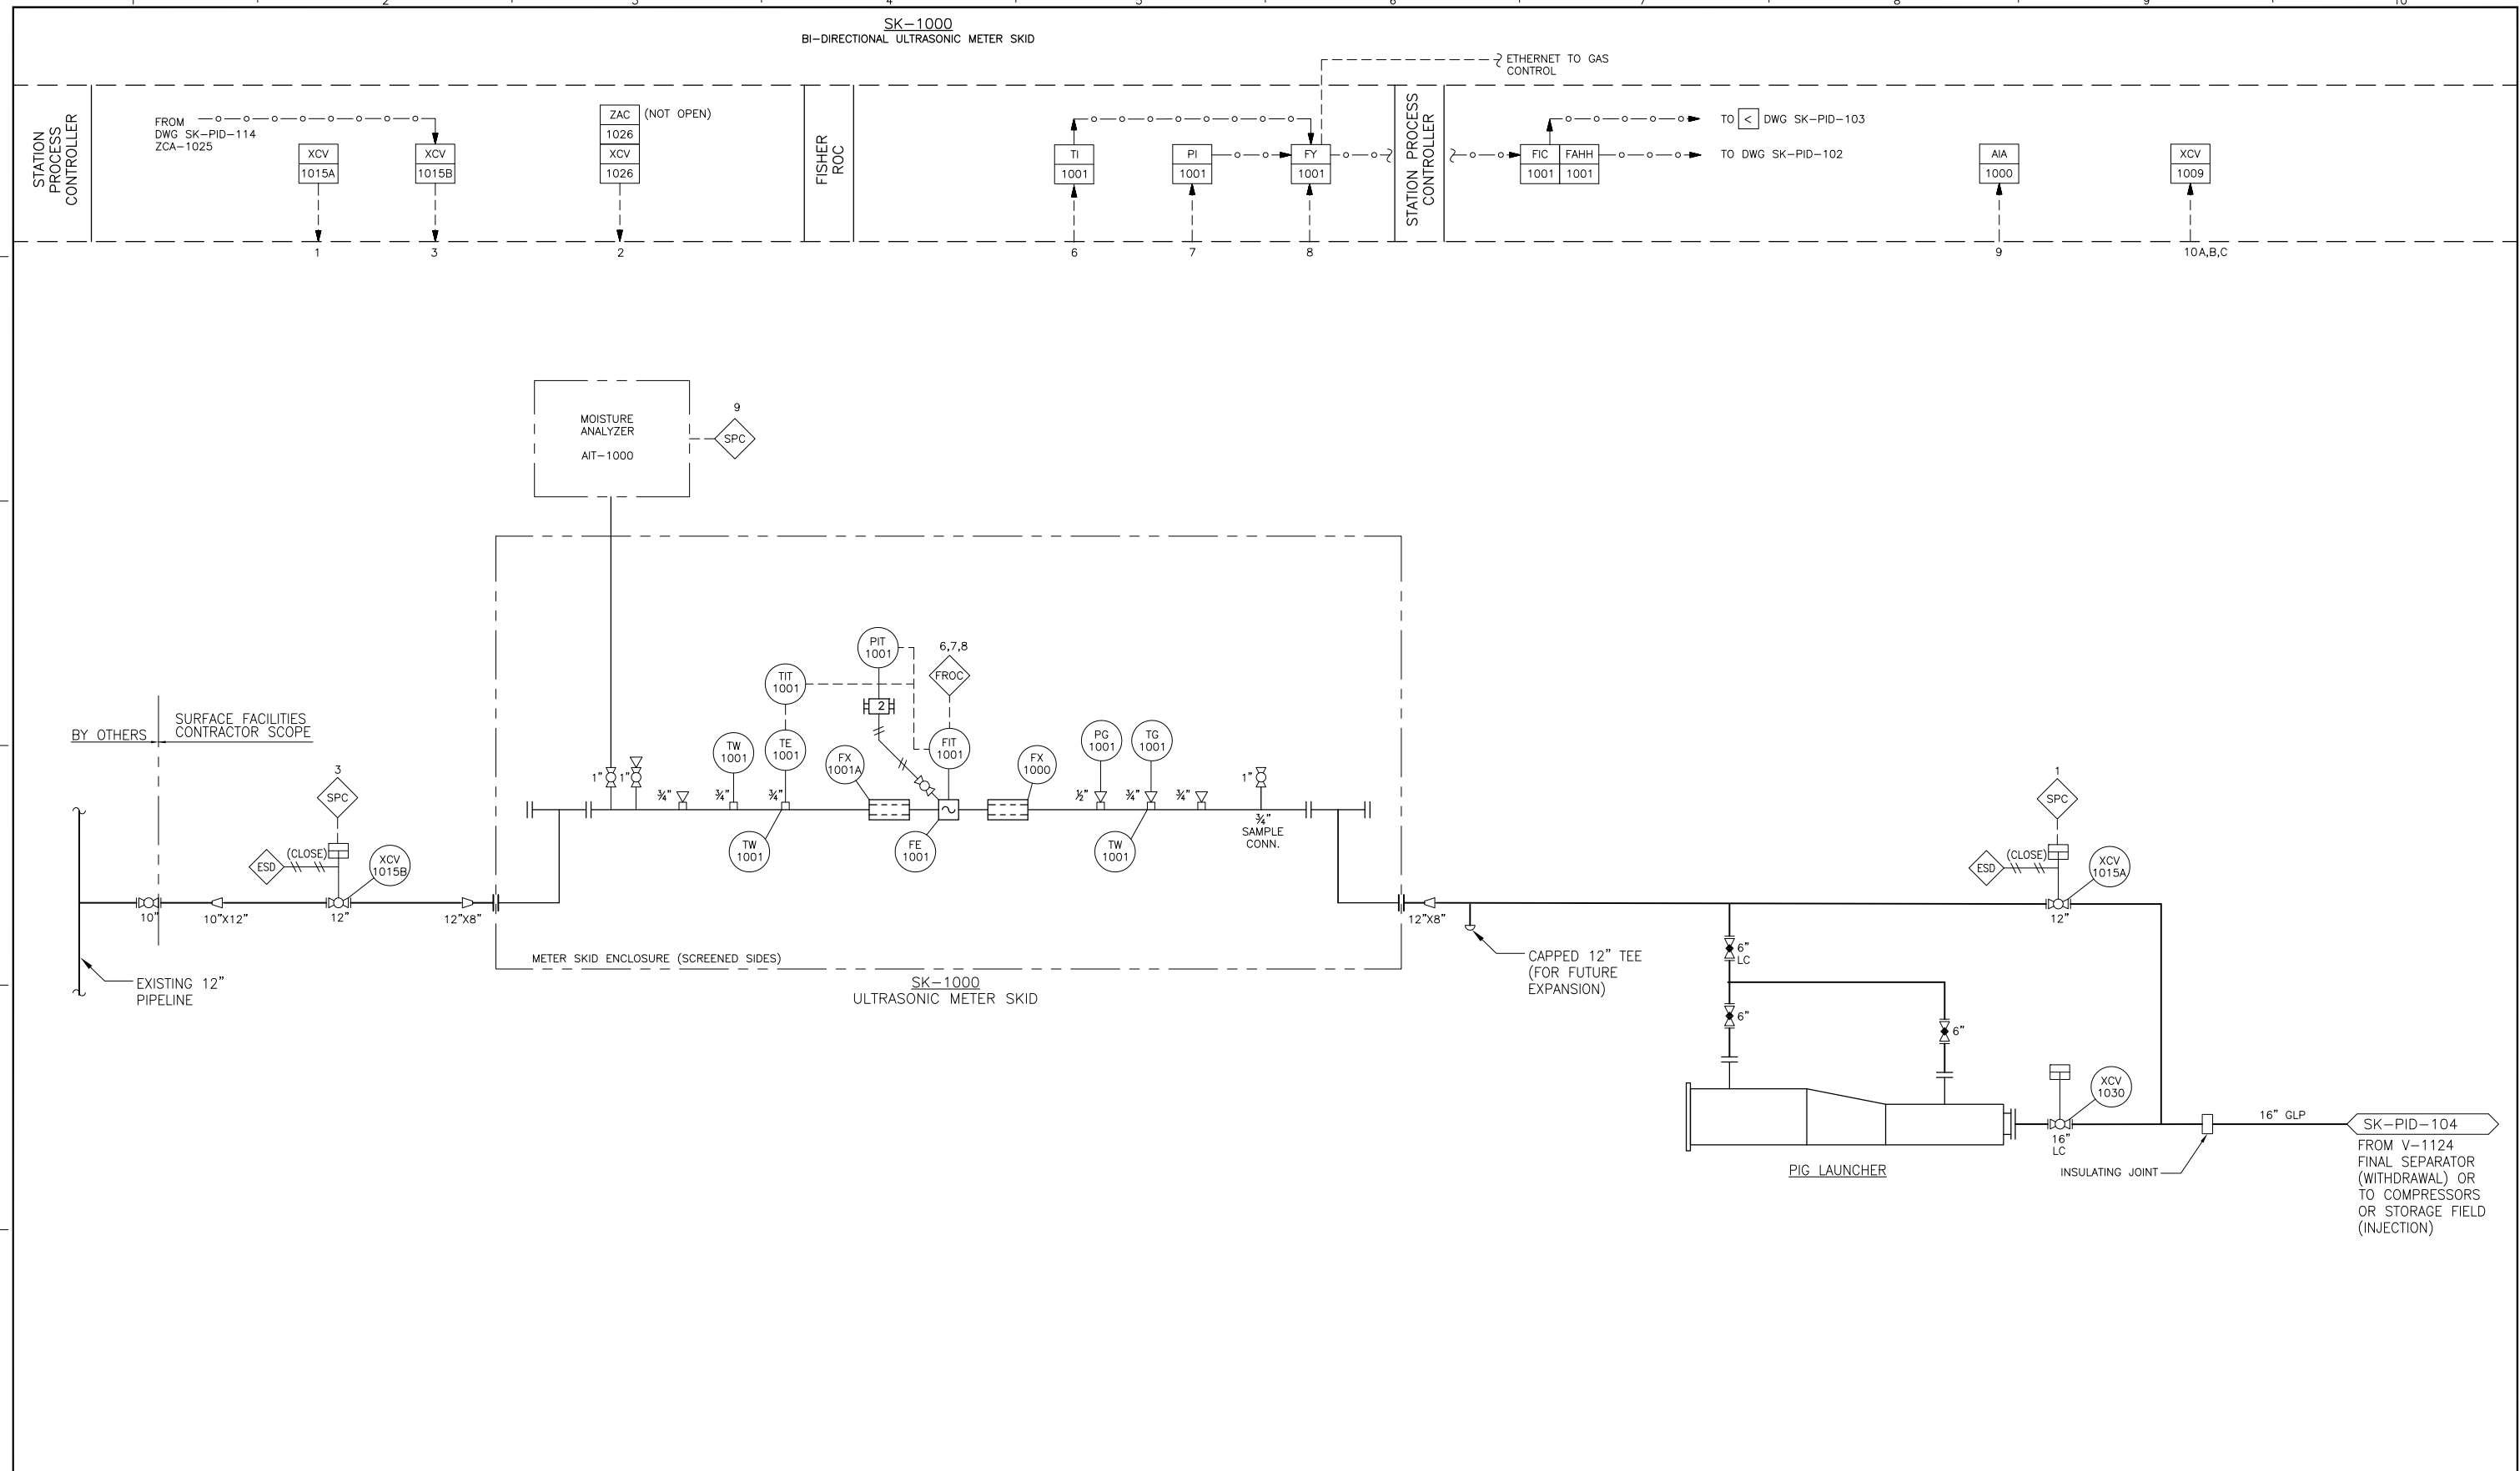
SK–1000
BI–DIRECTIONAL ULTRASONIC METER SKID

ETHERNET TO GAS CONTROL

STATION PROCESS CONTROLLER

FROM DWG SK–PID–114 ZCA–1025

XCV 1015A

XCV 1015B

ZAC 1026 XCV 1026 (NOT OPEN)

FISHER ROC

TI 1001

PI 1001

FY 1001

STATION PROCESS CONTROLLER

FIC 1001 FAHH 1001

TO < DWG SK–PID–103

TO DWG SK–PID–102

AIA 1000

XCV 1009

1 3 2 6 7 8 9 10A,B,C

MOISTURE ANALYZER
AIT–1000

9
SPC

PIT 1001
6,7,8
FROC
TIT 1001
2
TW 1001
TE 1001
FX 1001A
FIT 1001
FX 1000
PG 1001
TG 1001

BY OTHERS
SURFACE FACILITIES CONTRACTOR SCOPE

3
SPC
ESD
(CLOSE)
XCV 1015B

1" 1" ¾" ¾" ¾" ½" ¾" ¾" 1"
¾" SAMPLE CONN.

TW 1001
FE 1001
TW 1001

10" 10"X12" 12" 12"X8"

EXISTING 12" PIPELINE

METER SKID ENCLOSURE (SCREENED SIDES)

SK–1000
ULTRASONIC METER SKID

12"X8"

CAPPED 12" TEE (FOR FUTURE EXPANSION)

1
SPC
ESD
(CLOSE)
XCV 1015A
12"

6" LC
6"
6"

XCV 1030
16" LC

PIG LAUNCHER

INSULATING JOINT

16" GLP

SK–PID–104
FROM V–1124 FINAL SEPARATOR (WITHDRAWAL) OR TO COMPRESSORS OR STORAGE FIELD (INJECTION)